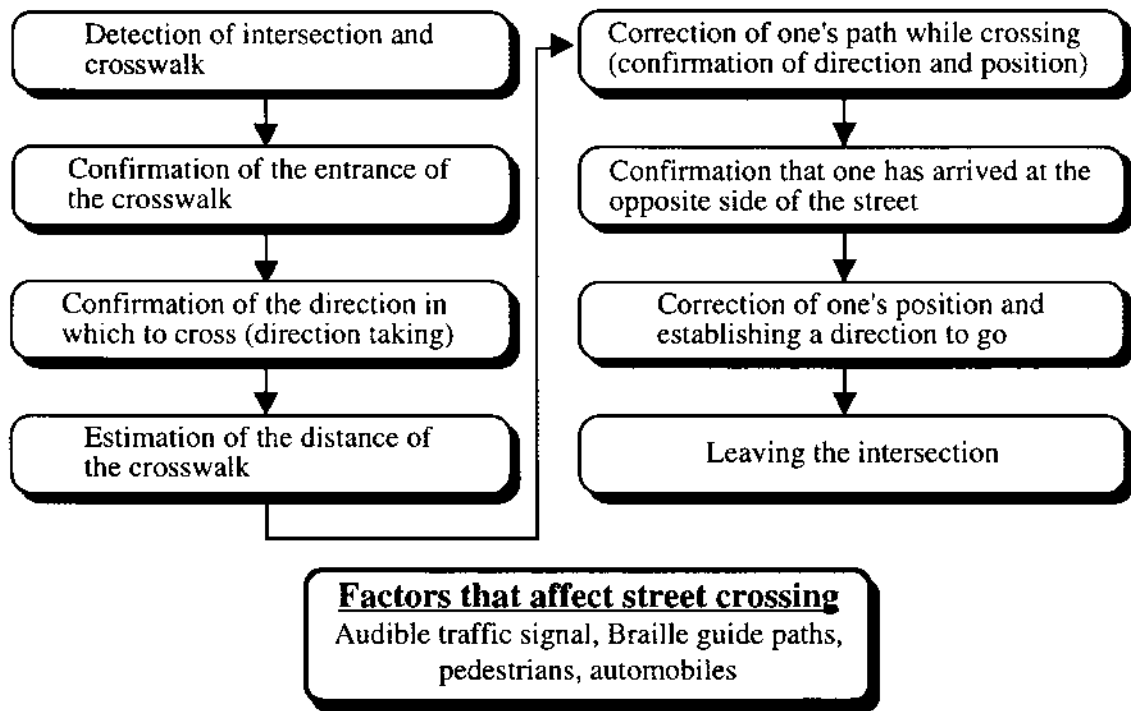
Detection of intersection and crosswalk

Confirmation of the entrance of the crosswalk

Confirmation of the direction in which to cross (direction taking)

Estimation of the distance of the crosswalk

Correction of one's path while crossing (confirmation of direction and position)

Confirmation that one has arrived at the opposite side of the street

Correction of one's position and establishing a direction to go

Leaving the intersection

Factors that affect street crossing
Audible traffic signal, Braille guide paths, pedestrians, automobiles